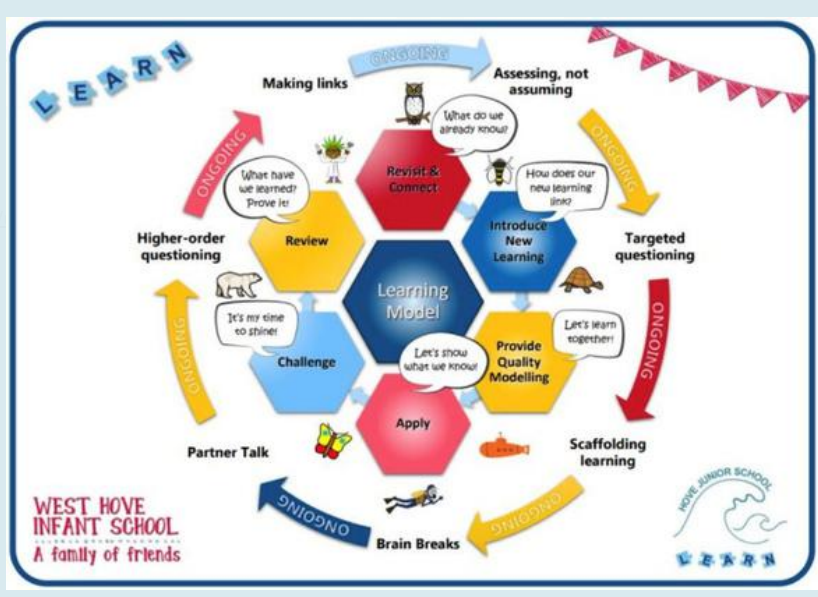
LEARN

ONGOING

Making links

Assessing, not assuming

What do we already know?

Revisit & Connect

What have we learned? Prove it!

How does our new learning link?

ONGOING

ONGOING

Review

Introduce New Learning

Higher-order questioning

Targeted questioning

Learning Model

It's my time to shine!

Let's learn together!

ONGOING

ONGOING

Challenge

Provide Quality Modelling

Let's show what we know!

Apply

Partner Talk

Scaffolding learning

WEST HOVE INFANT SCHOOL

A family of friends

ONGOING

ONGOING

Brain Breaks

HOVE JUNIOR SCHOOL

LEARN